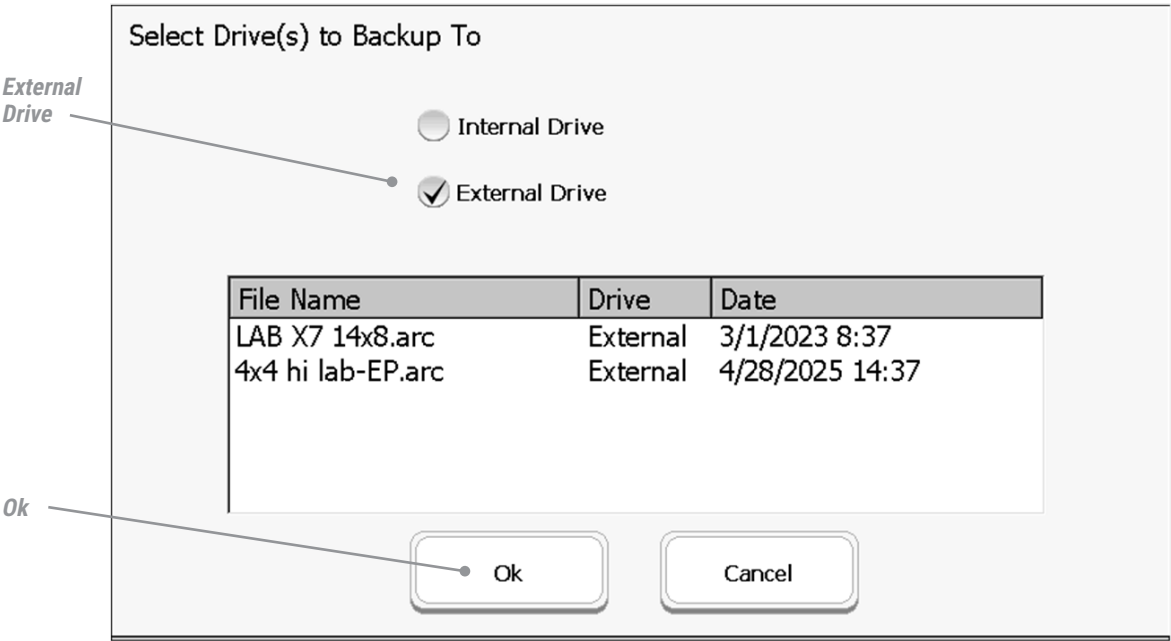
External Drive

Select Drive(s) to Backup To

Internal Drive

External Drive

| File Name | Drive | Date |
|---|---|---|
| LAB X7 14x8.arc | External | 3/1/2023 8:37 |
| 4x4 hi lab-EP.arc | External | 4/28/2025 14:37 |

Ok

Ok

Cancel